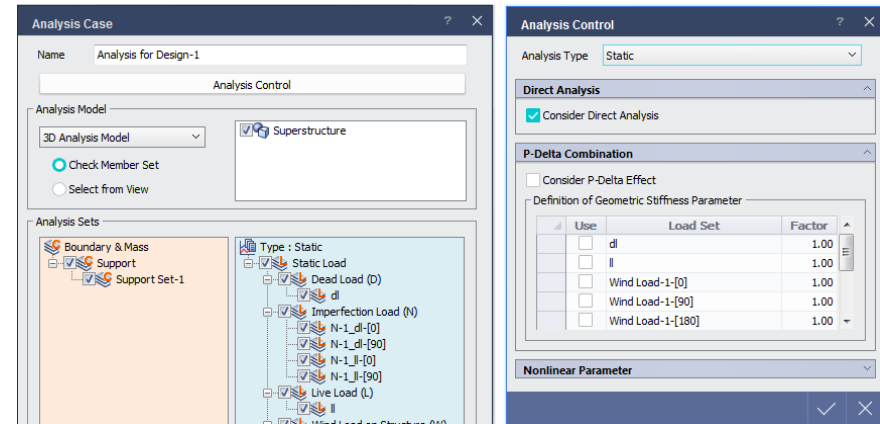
Analysis Case ? ✕

Name Analysis for Design-1

Analysis Control

Analysis Model

3D Analysis Model

Check Member Set

Select from View

Superstructure

Analysis Sets

Boundary & Mass
Support
Support Set-1

Type : Static
Static Load
Dead Load (D)
dl
Imperfection Load (N)
N-1_dl-[0]
N-1_dl-[90]
N-1_ll-[0]
N-1_ll-[90]
Live Load (L)
ll
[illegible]

Analysis Control ? ✕

Analysis Type Static

Direct Analysis

Consider Direct Analysis

P-Delta Combination

Consider P-Delta Effect

Definition of Geometric Stiffness Parameter

| | Use | Load Set | Factor |
|---|---|---|---|
| | | dl | 1.00 |
| | | ll | 1.00 |
| | | Wind Load-1-[0] | 1.00 |
| | | Wind Load-1-[90] | 1.00 |
| | | Wind Load-1-[180] | 1.00 |

Nonlinear Parameter